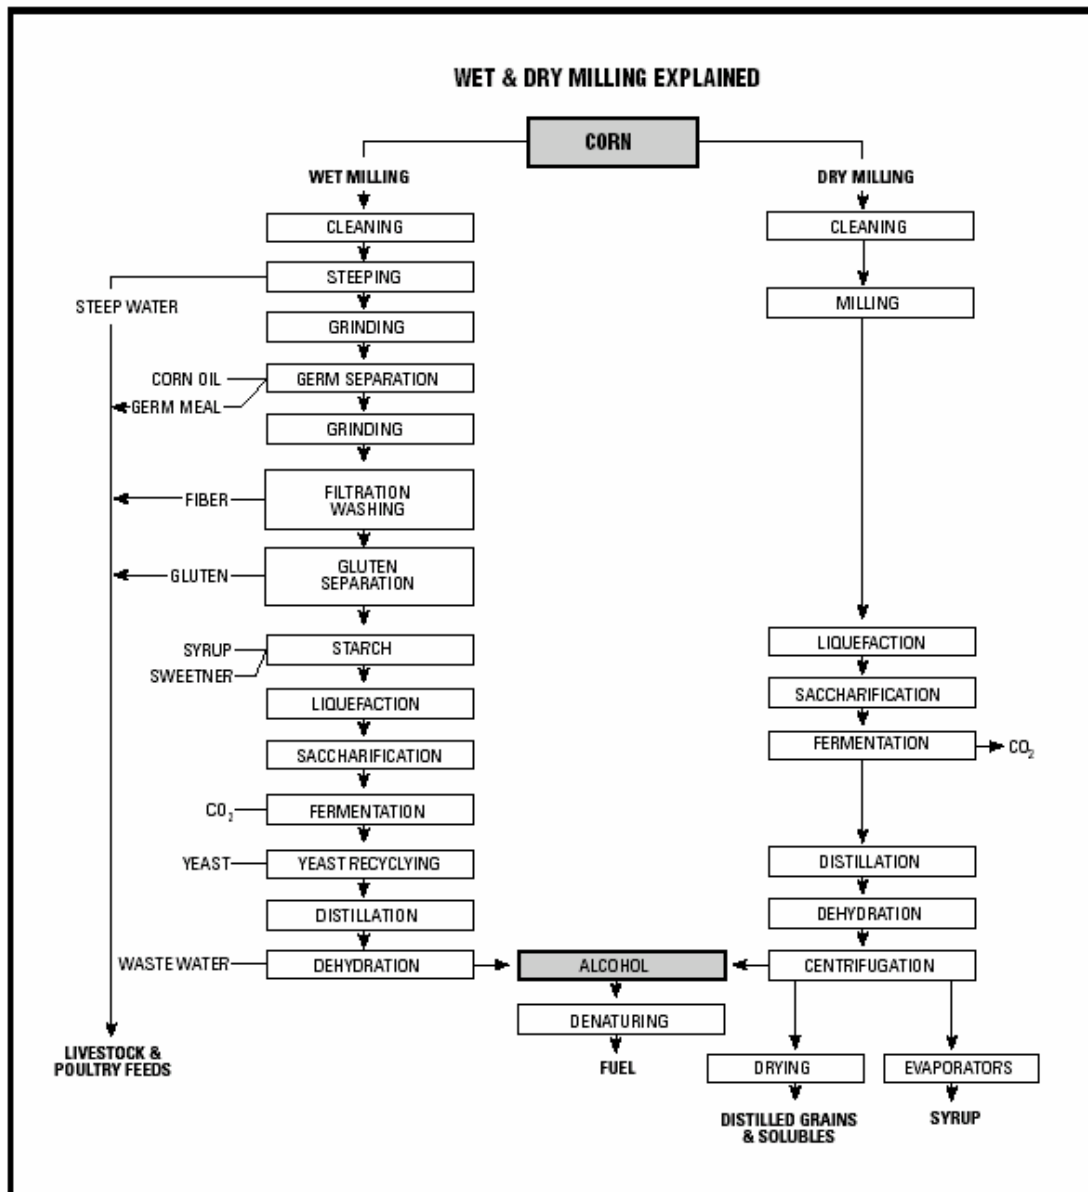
WET & DRY MILLING EXPLAINED

CORN

WET MILLING

CLEANING

STEEPING

STEEP WATER

GRINDING

CORN OIL

GERM SEPARATION

GERM MEAL

GRINDING

FIBER

FILTRATION WASHING

GLUTEN

GLUTEN SEPARATION

SYRUP

SWEETNER

STARCH

LIQUEFACTION

SACCHARIFICATION

$CO_2$

FERMENTATION

YEAST

YEAST RECYCLYING

DISTILLATION

WASTE WATER

DEHYDRATION

LIVESTOCK & POULTRY FEEDS

DRY MILLING

CLEANING

MILLING

LIQUEFACTION

SACCHARIFICATION

FERMENTATION

$CO_2$

DISTILLATION

DEHYDRATION

CENTRIFUGATION

ALCOHOL

DENATURING

FUEL

DRYING

DISTILLED GRAINS & SOLUBLES

EVAPORATORS

SYRUP